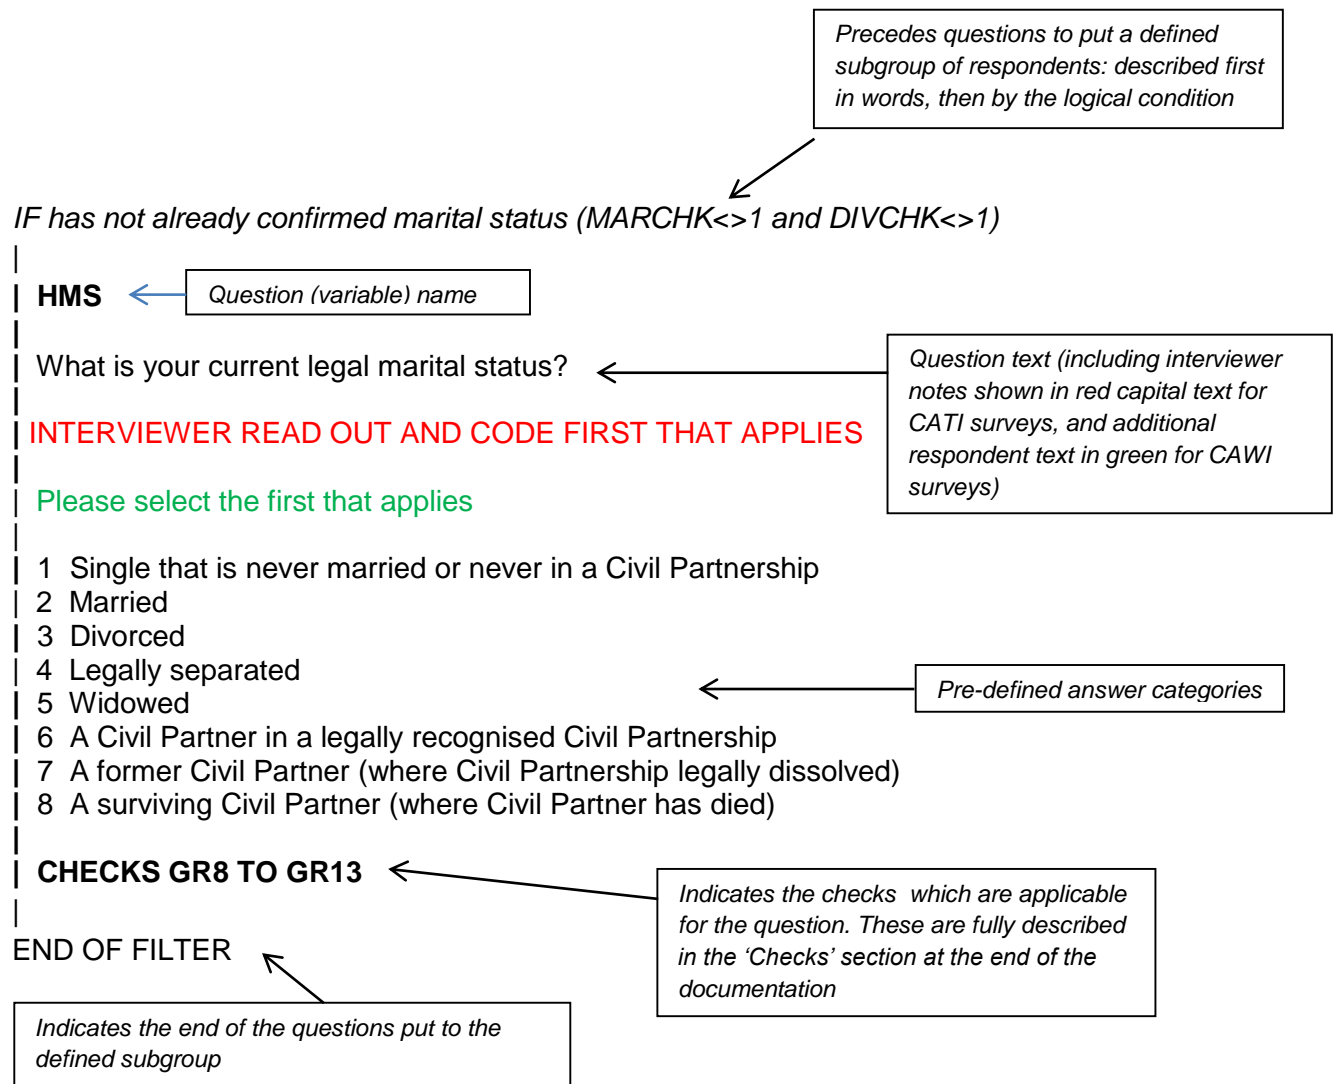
Precedes questions to put a defined subgroup of respondents: described first in words, then by the logical condition

IF has not already confirmed marital status (MARCHK<>1 and DIVCHK<>1)

HMS

Question (variable) name

What is your current legal marital status?

Question text (including interviewer notes shown in red capital text for CATI surveys, and additional respondent text in green for CAWI surveys)

INTERVIEWER READ OUT AND CODE FIRST THAT APPLIES

Please select the first that applies

1 Single that is never married or never in a Civil Partnership
2 Married
3 Divorced
4 Legally separated
5 Widowed
6 A Civil Partner in a legally recognised Civil Partnership
7 A former Civil Partner (where Civil Partnership legally dissolved)
8 A surviving Civil Partner (where Civil Partner has died)

Pre-defined answer categories

CHECKS GR8 TO GR13

Indicates the checks which are applicable for the question. These are fully described in the 'Checks' section at the end of the documentation

END OF FILTER

Indicates the end of the questions put to the defined subgroup